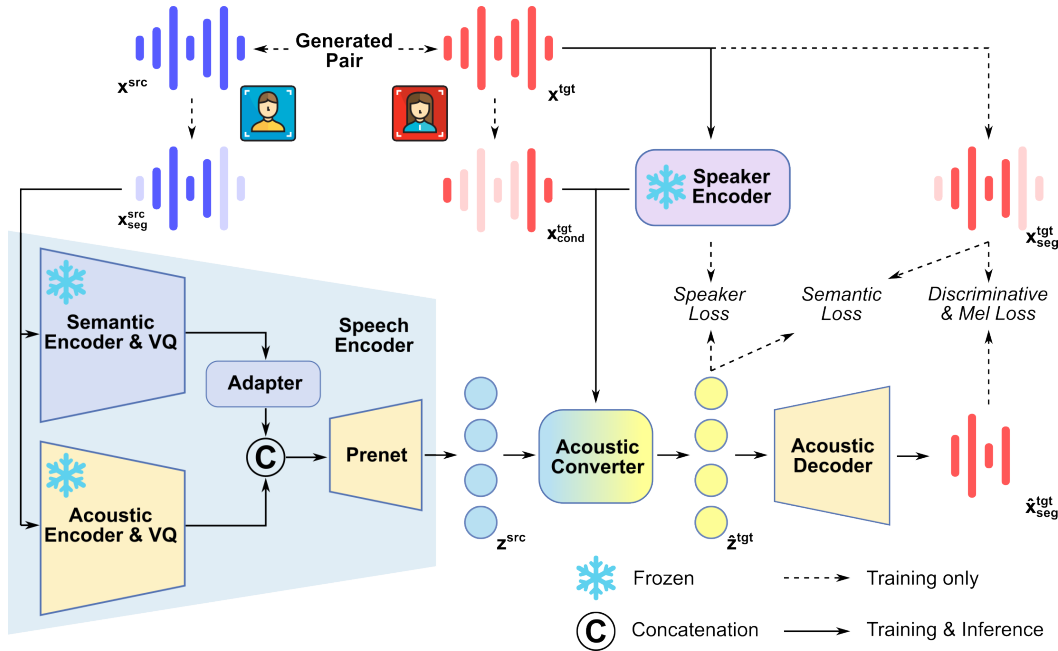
$\mathbf{x}^{\mathrm{src}}$

Generated Pair

$\mathbf{x}^{\mathrm{tgt}}$

$\mathbf{x}^{\mathrm{src}}_{\mathrm{seg}}$

$\mathbf{x}^{\mathrm{tgt}}_{\mathrm{cond}}$

Speaker Encoder

$\mathbf{x}^{\mathrm{tgt}}_{\mathrm{seg}}$

Speaker Loss

Semantic Loss

Discriminative & Mel Loss

Semantic Encoder & VQ

Speech Encoder

Adapter

C

Prenet

Acoustic Encoder & VQ

Acoustic Converter

Acoustic Decoder

$\mathbf{z}^{\mathrm{src}}$

$\hat{\mathbf{z}}^{\mathrm{tgt}}$

$\hat{\mathbf{x}}^{\mathrm{tgt}}_{\mathrm{seg}}$

Frozen

Training only

C

Concatenation

Training & Inference